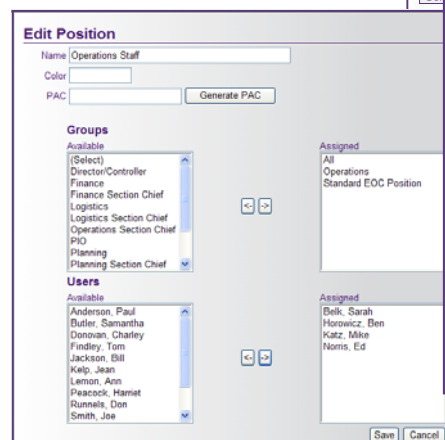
Edit Position

Name Operations Staff

Color

PAC Generate PAC

Groups

Available
(Select)
Director/Controller
Finance
Finance Section Chief
Logistics
Logistics Section Chief
Operations Section Chief
PIO
Planning
Planning Section Chief

<- ->

Assigned
All
Operations
Standard EOC Position

Users

Available
Anderson, Paul
Butler, Samantha
Donovan, Charley
Findley, Tom
Jackson, Bill
Kelp, Jean
Lemon, Ann
Peacock, Harriet
Runnels, Don
Smith, Joe

<- ->

Assigned
Belk, Sarah
Horowicz, Ben
Katz, Mike
Norris, Ed

Save Cancel